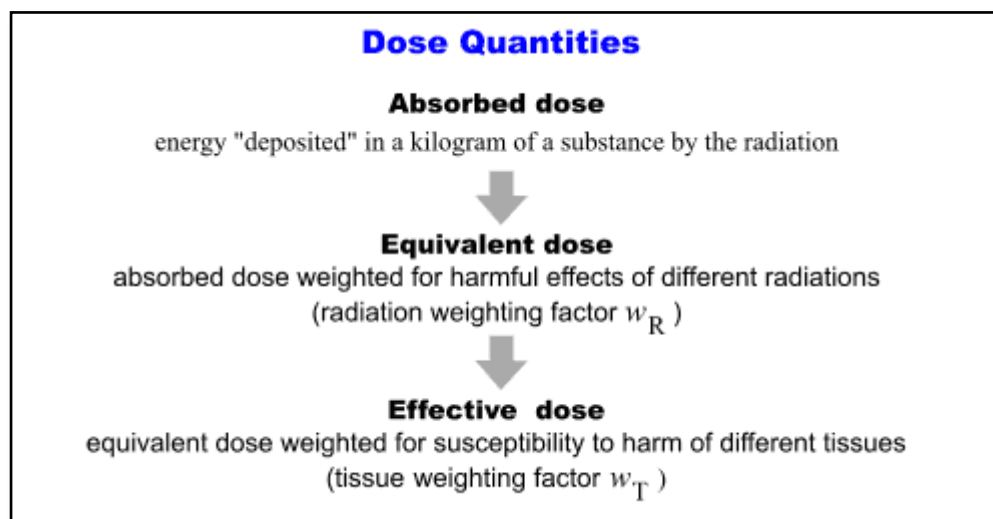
Dose Quantities

Absorbed dose
energy "deposited" in a kilogram of a substance by the radiation

Equivalent dose
absorbed dose weighted for harmful effects of different radiations (radiation weighting factor $w_R$)

Effective dose
equivalent dose weighted for susceptibility to harm of different tissues (tissue weighting factor $w_T$)